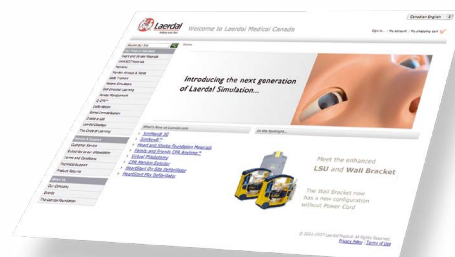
Laerdal
helping save lives

Welcome to Laerdal Medical Canada

Canadian English

Sign In | My account | My shopping cart

Search by Site

Home

Introducing the next generation of Laerdal Simulation...

What's New at laerdal.com

SimMan® 3G
SimMom®
Heart and Stroke Foundation Materials
Family and Friends CPR Anytime™
Virtual Phlebotomy
CPR Meter
HeartStart On-Site Defibrillator
HeartStart FRx Defibrillator

On Site Spotlight...

Meet the enhanced LSU and Wall Bracket

The Wall Bracket now has a new configuration without Power Cord

© 2001-2010 Laerdal Medical. All Rights Reserved.
Privacy Policy | Terms of Use

Customer Service
Order Status
Terms and Conditions
Technical Support
Product Returns

About Us
Our Company
Events
The Laerdal Foundation